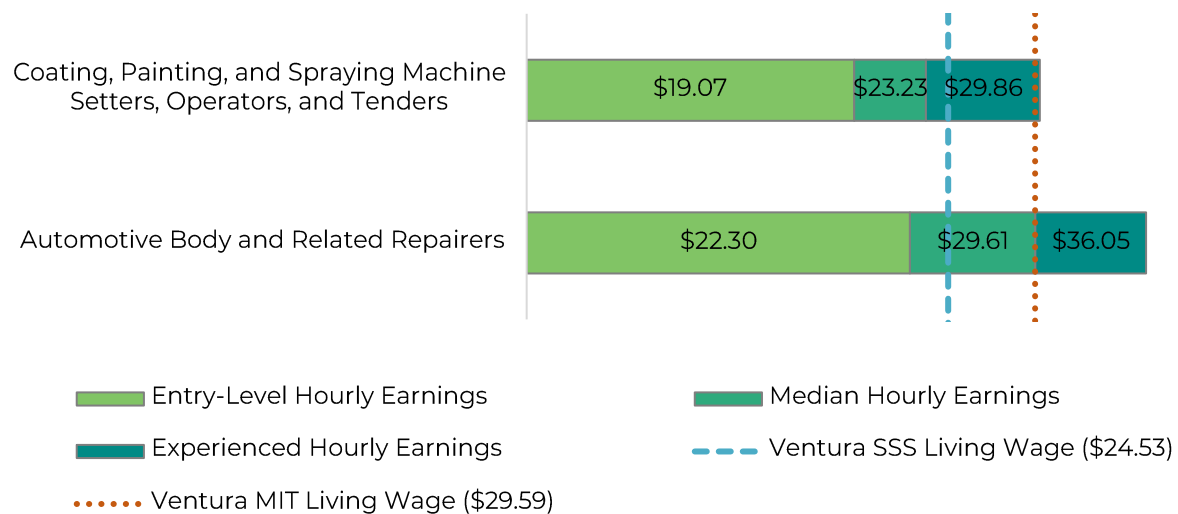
Coating, Painting, and Spraying Machine Setters, Operators, and Tenders

$19.07 $23.23 $29.86

Automotive Body and Related Repairers

$22.30 $29.61 $36.05

Entry-Level Hourly Earnings

Median Hourly Earnings

Experienced Hourly Earnings

Ventura SSS Living Wage ($24.53)

Ventura MIT Living Wage ($29.59)